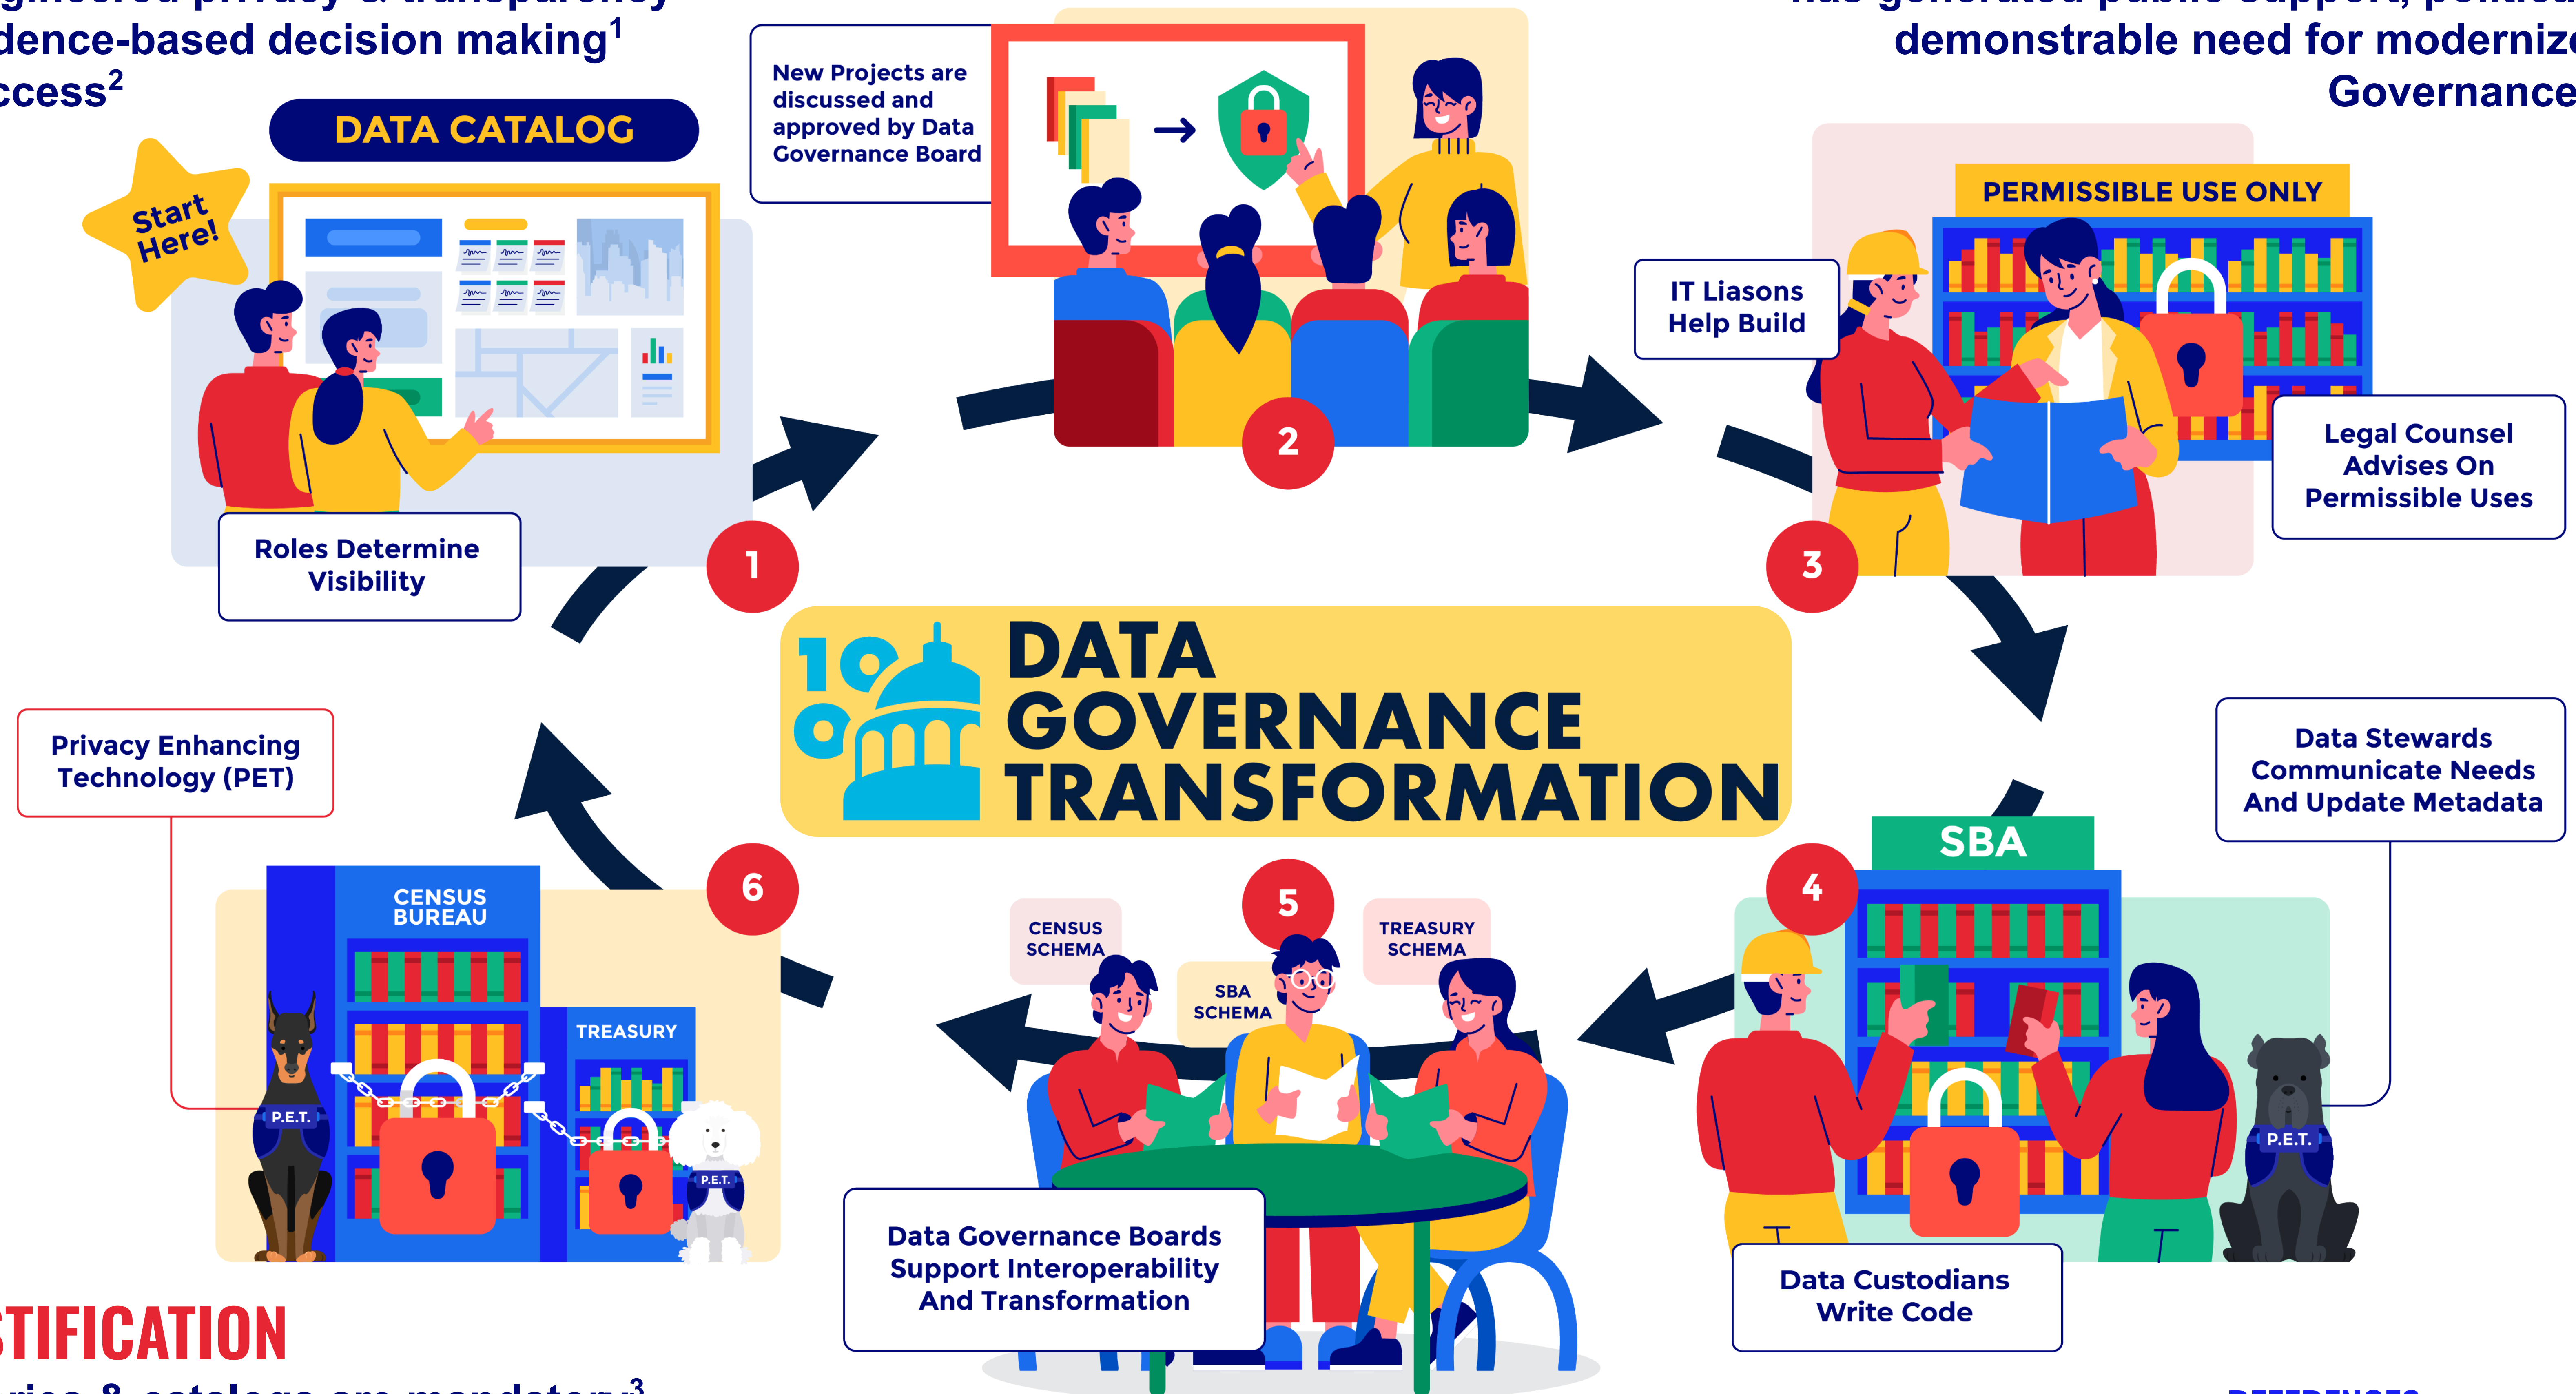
idence-based decision making$^1$
ccess$^2$

demonstrable need for moderniz
Governance

DATA CATALOG

Start Here!

Roles Determine Visibility

1

New Projects are discussed and approved by Data Governance Board

2

IT Liasons Help Build

PERMISSIBLE USE ONLY

Legal Counsel Advises On Permissible Uses

3

DATA GOVERNANCE TRANSFORMATION

Data Stewards Communicate Needs And Update Metadata

SBA

4

P.E.T.

Data Custodians Write Code

5

CENSUS SCHEMA

SBA SCHEMA

TREASURY SCHEMA

Data Governance Boards Support Interoperability And Transformation

6

CENSUS BUREAU

TREASURY

P.E.T.

P.E.T.

Privacy Enhancing Technology (PET)

STIFICATION